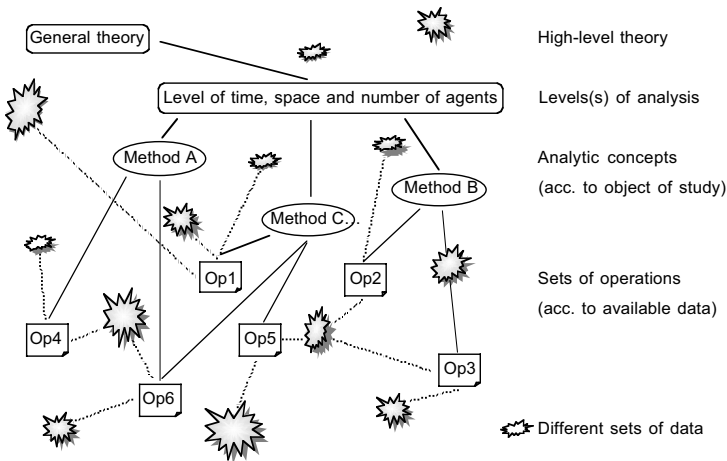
General theory

High-level theory

Level of time, space and number of agents

Levels(s) of analysis

Method A

Method C.

Method B

Analytic concepts (acc. to object of study)

Op1

Op2

Sets of operations (acc. to available data)

Op4

Op5

Op3

Op6

Different sets of data